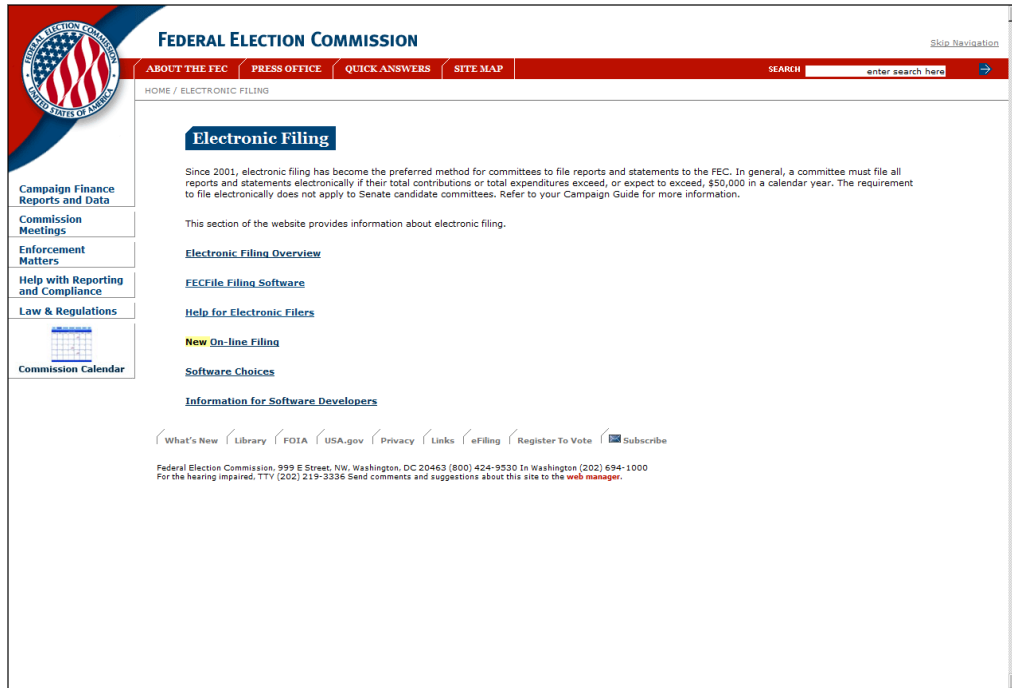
FEDERAL ELECTION COMMISSION UNITED STATES OF AMERICA

FEDERAL ELECTION COMMISSION

Skip Navigation

ABOUT THE FEC | PRESS OFFICE | QUICK ANSWERS | SITE MAP

SEARCH enter search here

HOME / ELECTRONIC FILING

Campaign Finance Reports and Data

Commission Meetings

Enforcement Matters

Help with Reporting and Compliance

Law & Regulations

Commission Calendar

Electronic Filing

Since 2001, electronic filing has become the preferred method for committees to file reports and statements to the FEC. In general, a committee must file all reports and statements electronically if their total contributions or total expenditures exceed, or expect to exceed, $50,000 in a calendar year. The requirement to file electronically does not apply to Senate candidate committees. Refer to your Campaign Guide for more information.

This section of the website provides information about electronic filing.

Electronic Filing Overview

FECFile Filing Software

Help for Electronic Filers

New On-line Filing

Software Choices

Information for Software Developers

What's New | Library | FOIA | USA.gov | Privacy | Links | eFiling | Register To Vote | Subscribe

Federal Election Commission, 999 E Street, NW, Washington, DC 20463 (800) 424-9530 In Washington (202) 694-1000
For the hearing impaired, TTY (202) 219-3336 Send comments and suggestions about this site to the web manager.